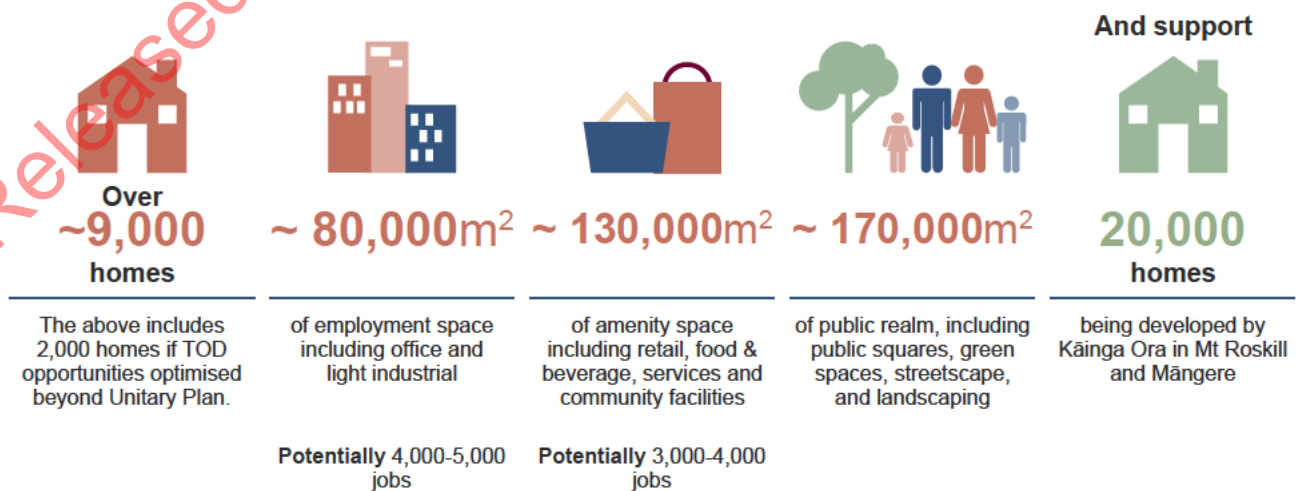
Released

And support

Over
~9,000
homes

The above includes 2,000 homes if TOD opportunities optimised beyond Unitary Plan.

~ 80,000m$^2$

of employment space including office and light industrial

**Potentially** 4,000-5,000 jobs

~ 130,000m$^2$

of amenity space including retail, food & beverage, services and community facilities

**Potentially** 3,000-4,000 jobs

~ 170,000m$^2$

of public realm, including public squares, green spaces, streetscape, and landscaping

20,000
homes

being developed by Kāinga Ora in Mt Roskill and Māngere